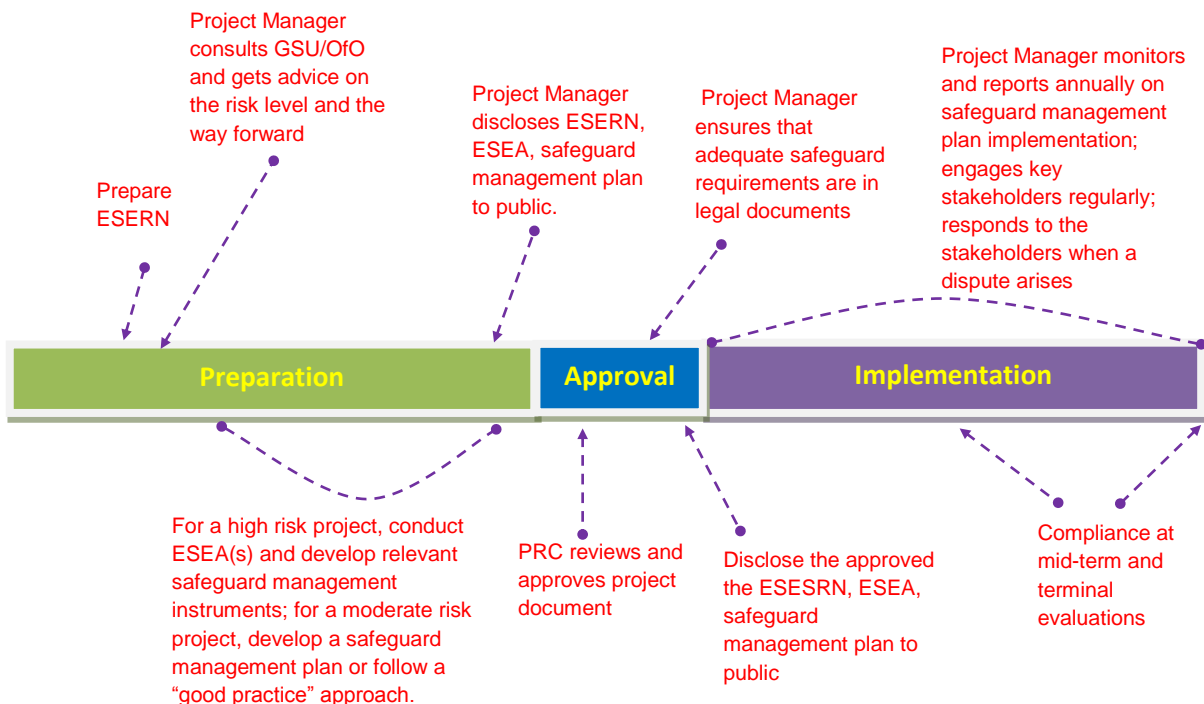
Project Manager consults GSU/OfO and gets advice on the risk level and the way forward

Prepare ESERN

Project Manager discloses ESERN, ESEA, safeguard management plan to public.

Project Manager ensures that adequate safeguard requirements are in legal documents

Project Manager monitors and reports annually on safeguard management plan implementation; engages key stakeholders regularly; responds to the stakeholders when a dispute arises

Preparation

Approval

Implementation

For a high risk project, conduct ESEA(s) and develop relevant safeguard management instruments; for a moderate risk project, develop a safeguard management plan or follow a “good practice” approach.

PRC reviews and approves project document

Disclose the approved the ESESRN, ESEA, safeguard management plan to public

Compliance at mid-term and terminal evaluations